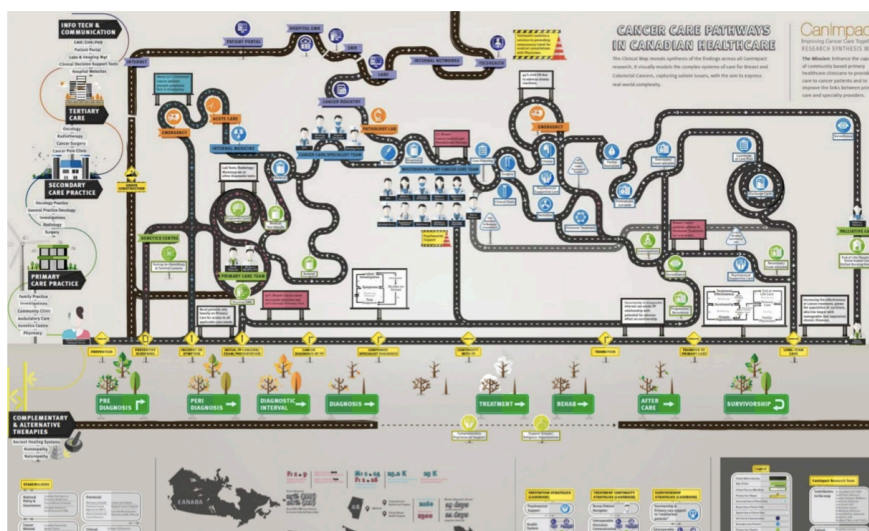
INFO TECH & COMMUNICATION

Patient Portal
Labs & Imaging
Clinical Decision Support Tools
Hospital Websites

TERTIARY CARE
Oncology
Radiotherapy
Cancer Surgery
Cancer Pain Clinic

SECONDARY CARE PRACTICE
Oncology Practice
General Practice Oncology
Investigations
Radiology
Surgery

PRIMARY CARE PRACTICE
Family Practice
Investigations
Community Clinic
Ambulatory Care
Access Centre
Pharmacy

INTERNET
PATIENT PORTAL
HOSPITAL EMR
EMR
LABS
INTERNAL NETWORKS
TELEHEALTH
ACUTE CARE
EMERGENCY
INTERNAL MEDICINE
CANCER REGISTRY
PATHOLOGY LAB
EMERGENCY
DIAGNOSTICS CENTRE
PRIMARY CARE TEAM
PALLIATIVE CARE

CANCER CARE PATHWAYS IN CANADIAN HEALTHCARE

The Clinical Map reveals synthesis of the findings across all CanIMPACT research. It visually models the complex systems of care for Breast and Colorectal Cancers, capturing salient issues, with the aim to express real-world complexity.

CanImpac
Improving Cancer Care Coor
RESEARCH SYNTHESIS M

The Mission: Enhance the cap of community based primary healthcare clinicians to provid care to cancer patients and to improve the links between pri care and specialty providers.

PRE DIAGNOSIS
PERI DIAGNOSIS
DIAGNOSTIC INTERVAL
DIAGNOSIS
TREATMENT
REHAB
AFTER CARE
SURVIVORSHIP

COMPLEMENTARY & ALTERNATIVE THERAPIES
Ancient Healing Systems
Homeopathy
Naturopathy

CANADA

PREVENTION STRATEGIES
TREATMENT CONTINUITY STRATEGIES
SURVIVORSHIP STRATEGIES

CanImpact Research Team